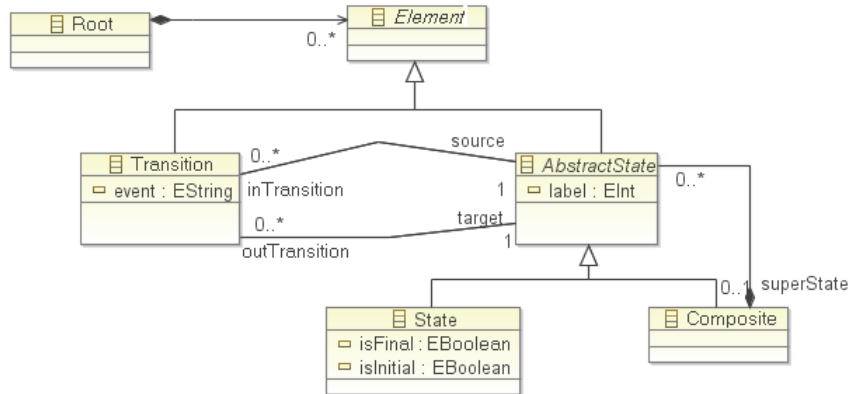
Root

0..*

Element

Transition

event : EString

0..*

inTransition

0..*

outTransition

source

1

target

1

AbstractState

label : EInt

0..*

0..1

superState

State

isFinal : EBoolean

isInitial : EBoolean

Composite